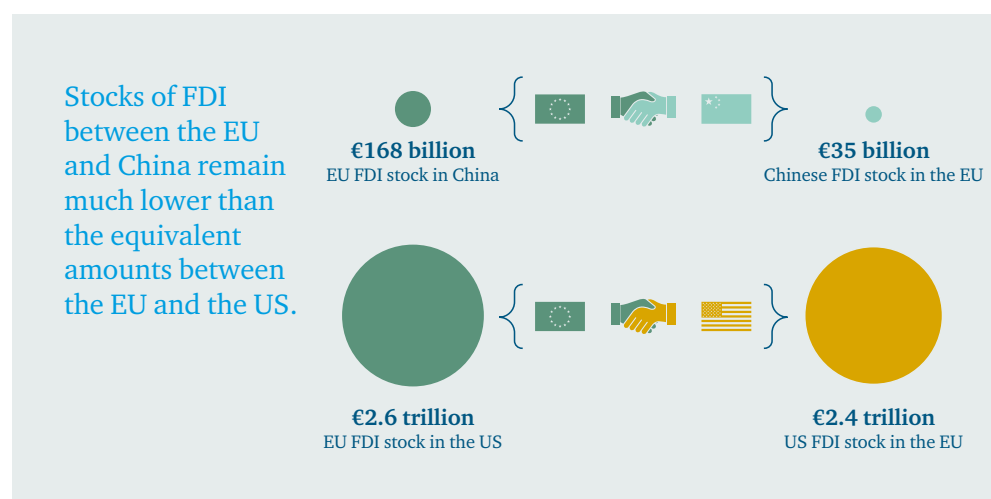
Stocks of FDI between the EU and China remain much lower than the equivalent amounts between the EU and the US.

€168 billion
EU FDI stock in China

€35 billion
Chinese FDI stock in the EU

€2.6 trillion
EU FDI stock in the US

€2.4 trillion
US FDI stock in the EU